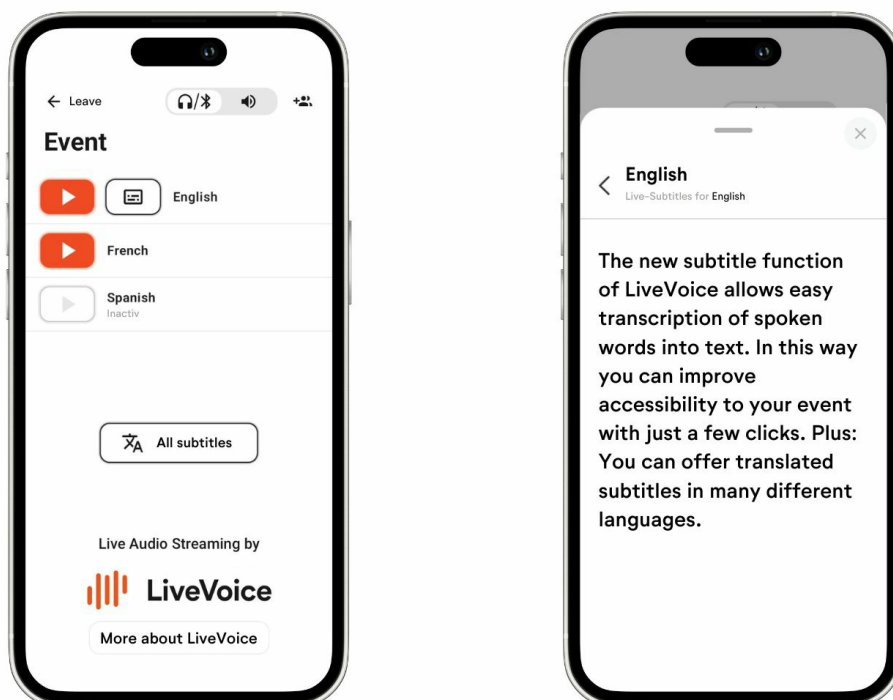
← Leave

Event

English

French

Spanish
Inactiv

All subtitles

Live Audio Streaming by

LiveVoice

More about LiveVoice

English
Live-Subtitles for English

The new subtitle function of LiveVoice allows easy transcription of spoken words into text. In this way you can improve accessibility to your event with just a few clicks. Plus: You can offer translated subtitles in many different languages.